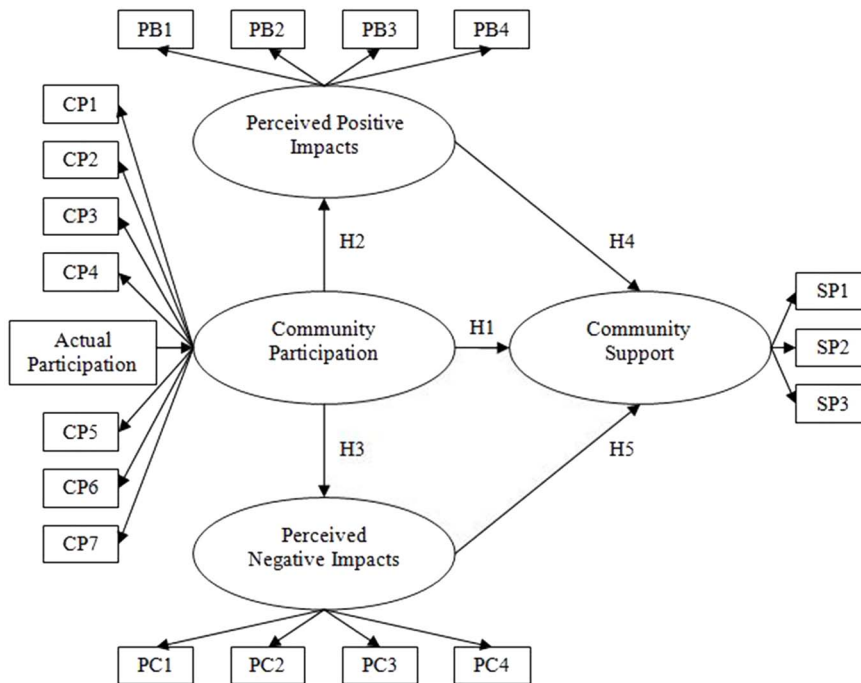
PB1
PB2
PB3
PB4

CP1
CP2
CP3
CP4
Actual Participation
CP5
CP6
CP7

Perceived Positive Impacts

H2

H4

Community Participation

H1

Community Support

SP1
SP2
SP3

H3

H5

Perceived Negative Impacts

PC1
PC2
PC3
PC4